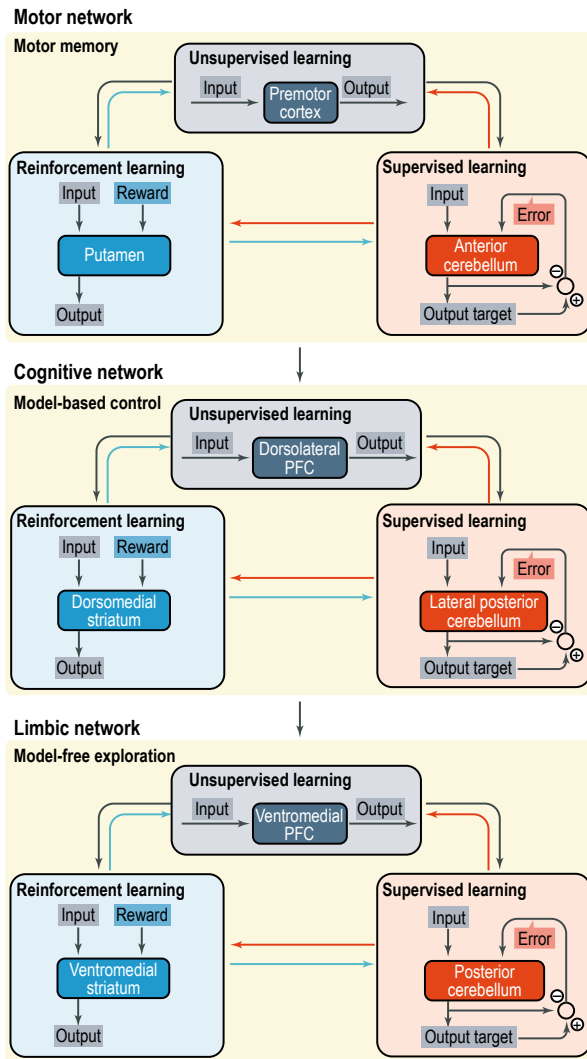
Motor network

Motor memory

Unsupervised learning

Input

Premotor cortex

Output

Reinforcement learning

Input

Reward

Putamen

Output

Supervised learning

Input

Error

Anterior cerebellum

$\ominus$

$\oplus$

Output target

Cognitive network

Model-based control

Unsupervised learning

Input

Dorsolateral PFC

Output

Reinforcement learning

Input

Reward

Dorsomedial striatum

Output

Supervised learning

Input

Error

Lateral posterior cerebellum

$\ominus$

$\oplus$

Output target

Limbic network

Model-free exploration

Unsupervised learning

Input

Ventromedial PFC

Output

Reinforcement learning

Input

Reward

Ventromedial striatum

Output

Supervised learning

Input

Error

Posterior cerebellum

$\ominus$

$\oplus$

Output target